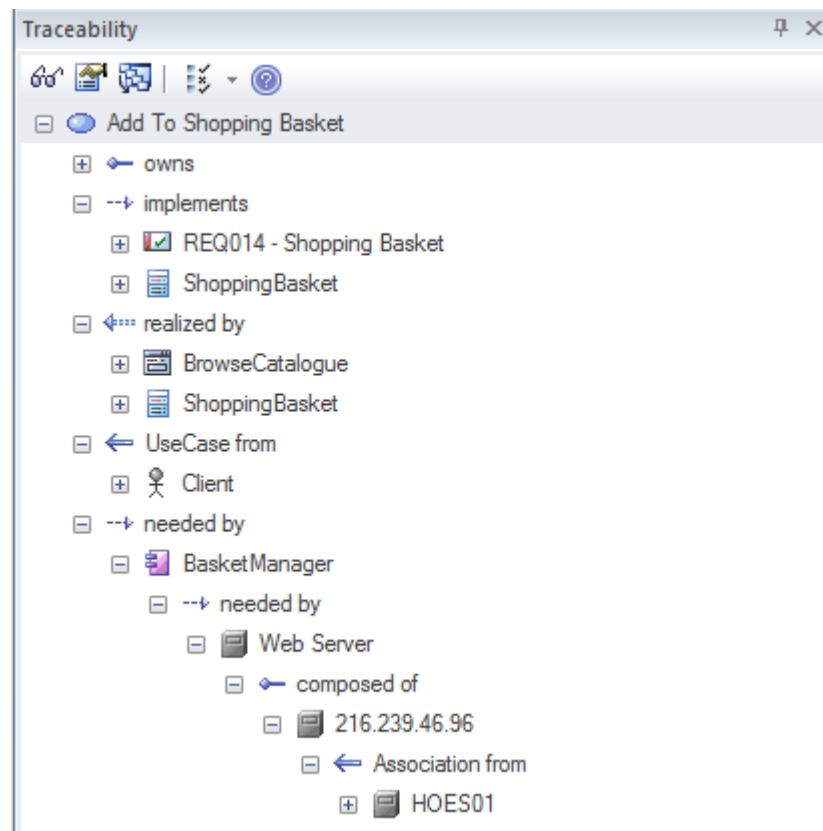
Traceability

Add To Shopping Basket

owns

implements

REQ014 - Shopping Basket

ShoppingBasket

realized by

BrowseCatalogue

ShoppingBasket

UseCase from

Client

needed by

BasketManager

needed by

Web Server

composed of

216.239.46.96

Association from

HOES01